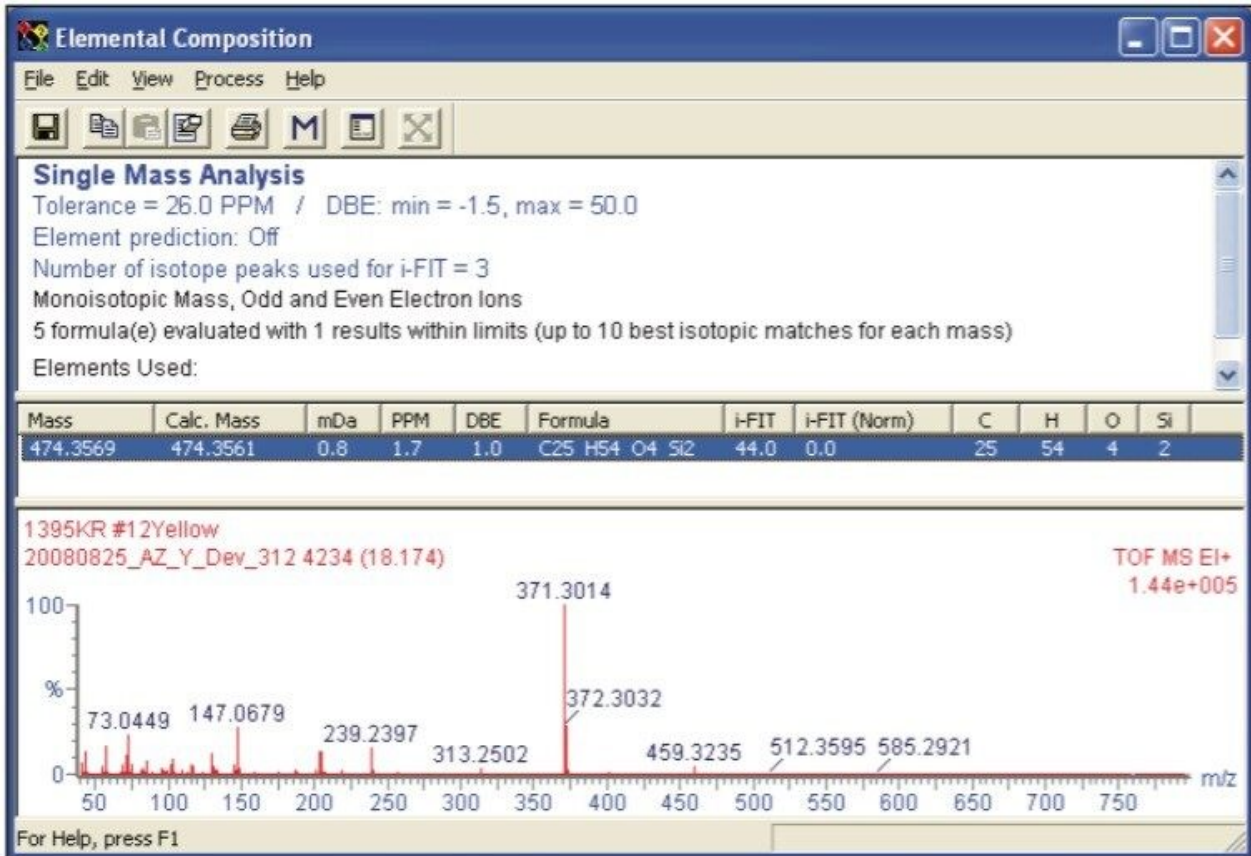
Elemental Composition

File Edit View Process Help

M

Single Mass Analysis
Tolerance = 26.0 PPM / DBE: min = -1.5, max = 50.0
Element prediction: Off
Number of isotope peaks used for i-FIT = 3
Monoisotopic Mass, Odd and Even Electron Ions
5 formula(e) evaluated with 1 results within limits (up to 10 best isotopic matches for each mass)
Elements Used:

| Mass | Calc. Mass | mDa | PPM | DBE | Formula | i-FIT | i-FIT (Norm) | C | H | O | Si |
|---|---|---|---|---|---|---|---|---|---|---|---|
| 474.3569 | 474.3561 | 0.8 | 1.7 | 1.0 | C25 H54 O4 Si2 | 44.0 | 0.0 | 25 | 54 | 4 | 2 |

1395KR #12Yellow
20080825_AZ_Y_Dev_312 4234 (18.174)
TOF MS EI+
1.44e+005

100
%
0

371.3014
372.3032
73.0449
147.0679
239.2397
313.2502
459.3235
512.3595
585.2921

50 100 150 200 250 300 350 400 450 500 550 600 650 700 750 m/z

For Help, press F1